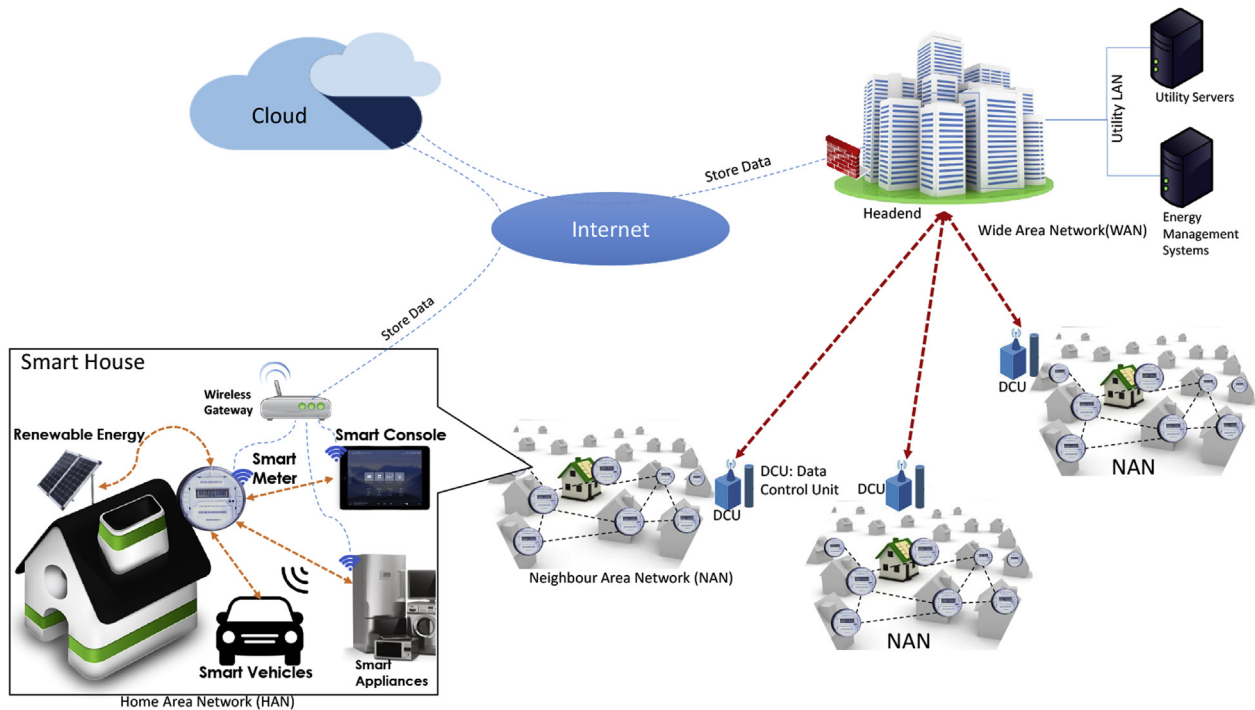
Cloud

Internet

Store Data

Headend

Utility LAN

Utility Servers

Energy Management Systems

Wide Area Network(WAN)

Store Data

Smart House

Wireless Gateway

Renewable Energy

Smart Console

Smart Meter

Smart Vehicles

Smart Appliances

Home Area Network (HAN)

DCU

DCU: Data Control Unit

Neighbour Area Network (NAN)

DCU

NAN

DCU

NAN